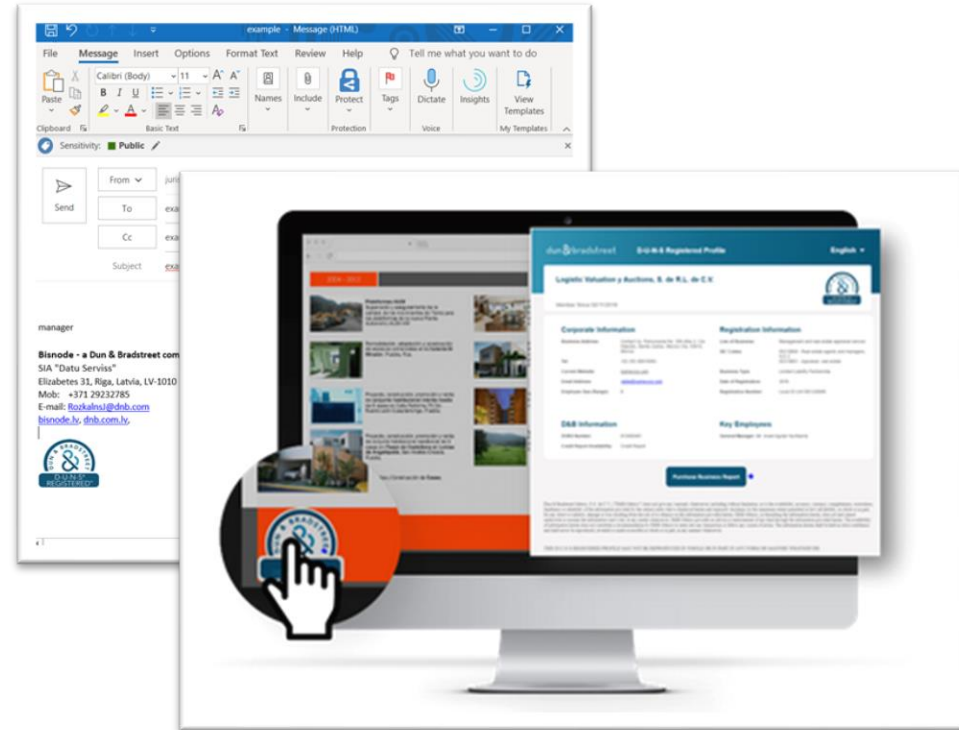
example - Message (HTML)

File Message Insert Options Format Text Review Help Tell me what you want to do

Paste
Clipboard
Calibri (Body) 11
B I U
Basic Text
Names
Include
Protect
Protection
Tags
Dictate
Voice
Insights
View Templates
My Templates

Sensitivity: Public

Send
From
To
Cc
Subject

juri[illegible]
exa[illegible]
exa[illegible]
exa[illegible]

manager

Bisnode - a Dun & Bradstreet com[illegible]
SIA "Datu Serviss"
Elizabetes 31, Riga, Latvia, LV-1010
Mob: +371 29232785
E-mail: RozkalnsJ@dnb.com
bisnode.lv, dnb.com.lv,

DUN & BRADSTREET
D-U-N-S
REGISTERED

dun & bradstreet D-U-N-S Registered Profile English

Logistic Valuation y Auctions, S. de R.L. de C.V.

Corporate Information
Registration Information
D&B Information
Key Employees
Purchase Business Report